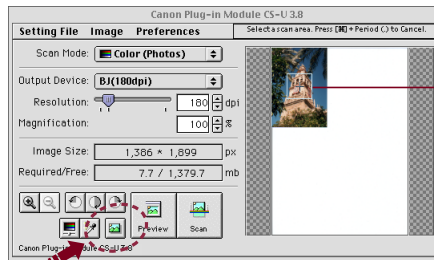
Canon Plug-in Module CS-U 3.8

Setting File Image Preferences

Select a scan area. Press [⌘] + Period (.) to Cancel.

Scan Mode: Color (Photos)

Output Device: BJ(180dpi)

Resolution: 180 dpi

Magnification: 100 %

Image Size: 1,386 × 1,899 px

Required/Free: 7.7 / 1,379.7 mb

Preview

Scan

Canon Plug-in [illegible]dule CS-U 3.8